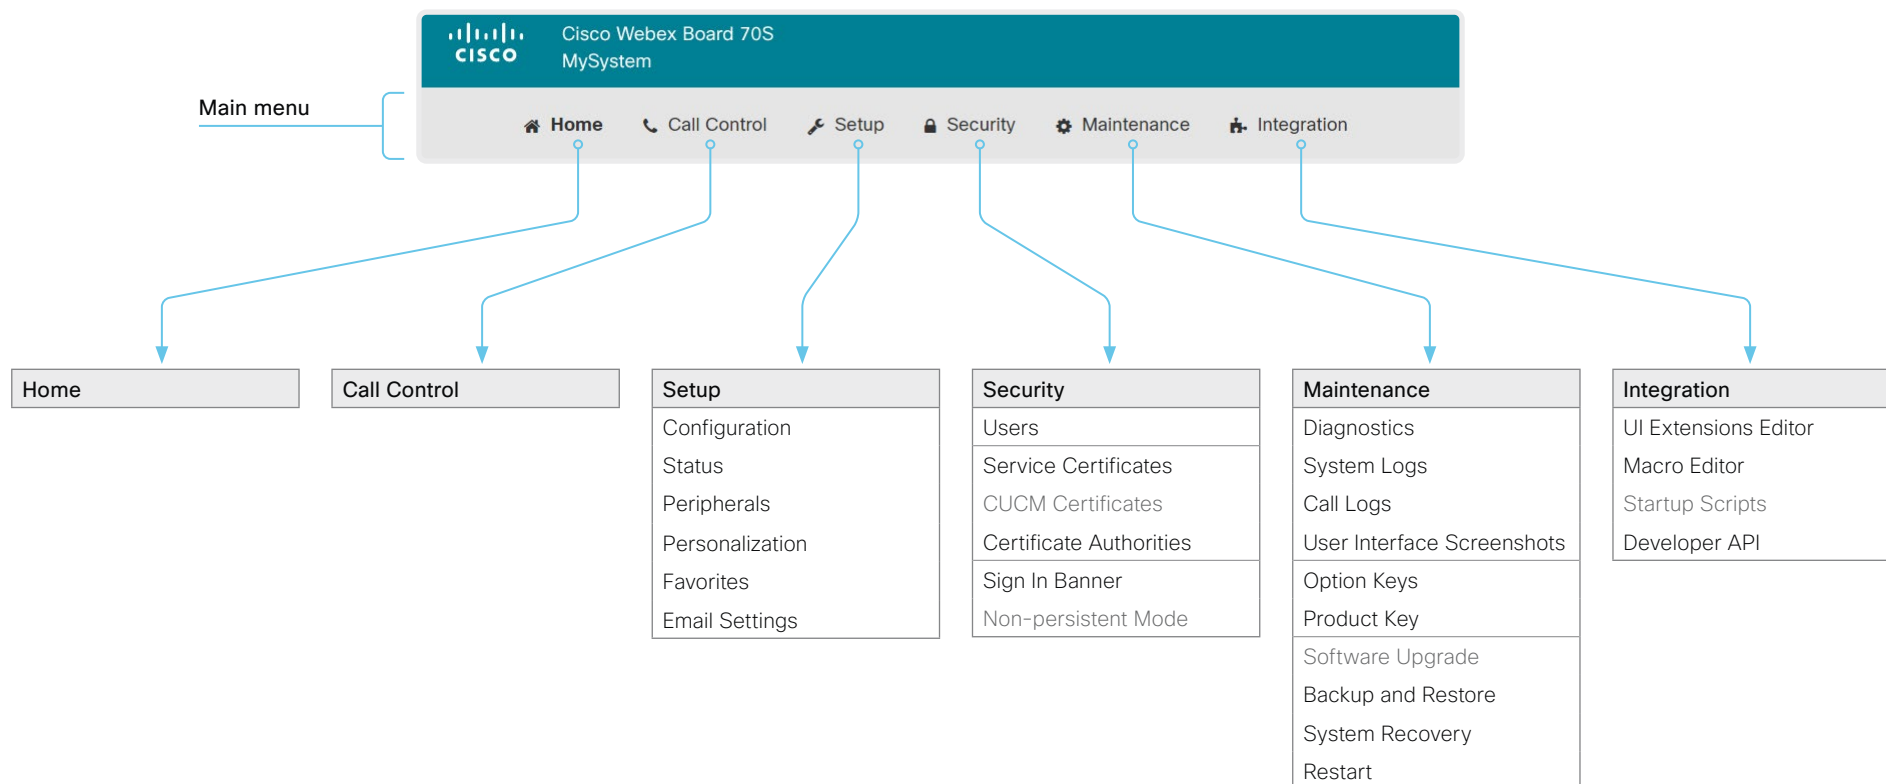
cisco Cisco Webex Board 70S
MySystem

Main menu

Home Call Control Setup Security Maintenance Integration

Home

Call Control

Setup
Configuration
Status
Peripherals
Personalization
Favorites
Email Settings

Security
Users
Service Certificates
CUCM Certificates
Certificate Authorities
Sign In Banner
Non-persistent Mode

Maintenance
Diagnostics
System Logs
Call Logs
User Interface Screenshots
Option Keys
Product Key
Software Upgrade
Backup and Restore
System Recovery
Restart

Integration
UI Extensions Editor
Macro Editor
Startup Scripts
Developer API